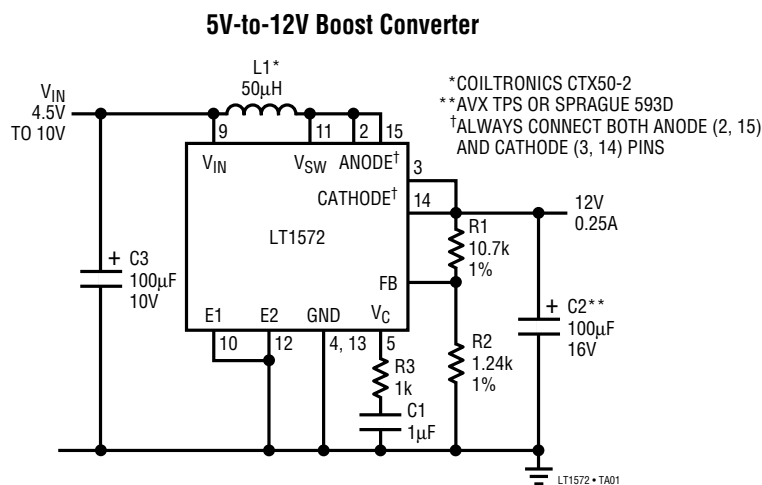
5V-to-12V Boost Converter

$V_{IN}$
4.5V
TO 10V

L1*
50μH

*COILTRONICS CTX50-2
**AVX TPS OR SPRAGUE 593D
†ALWAYS CONNECT BOTH ANODE (2, 15) AND CATHODE (3, 14) PINS

9
11
2
15
$V_{IN}$
$V_{SW}$
ANODE†
3
CATHODE†
14
LT1572
FB
E1
E2
GND
$V_C$
10
12
4, 13
5

+ C3
100μF
10V

12V
0.25A

R1
10.7k
1%

R2
1.24k
1%

+ C2**
100μF
16V

R3
1k

C1
1μF

LT1572 • TA01